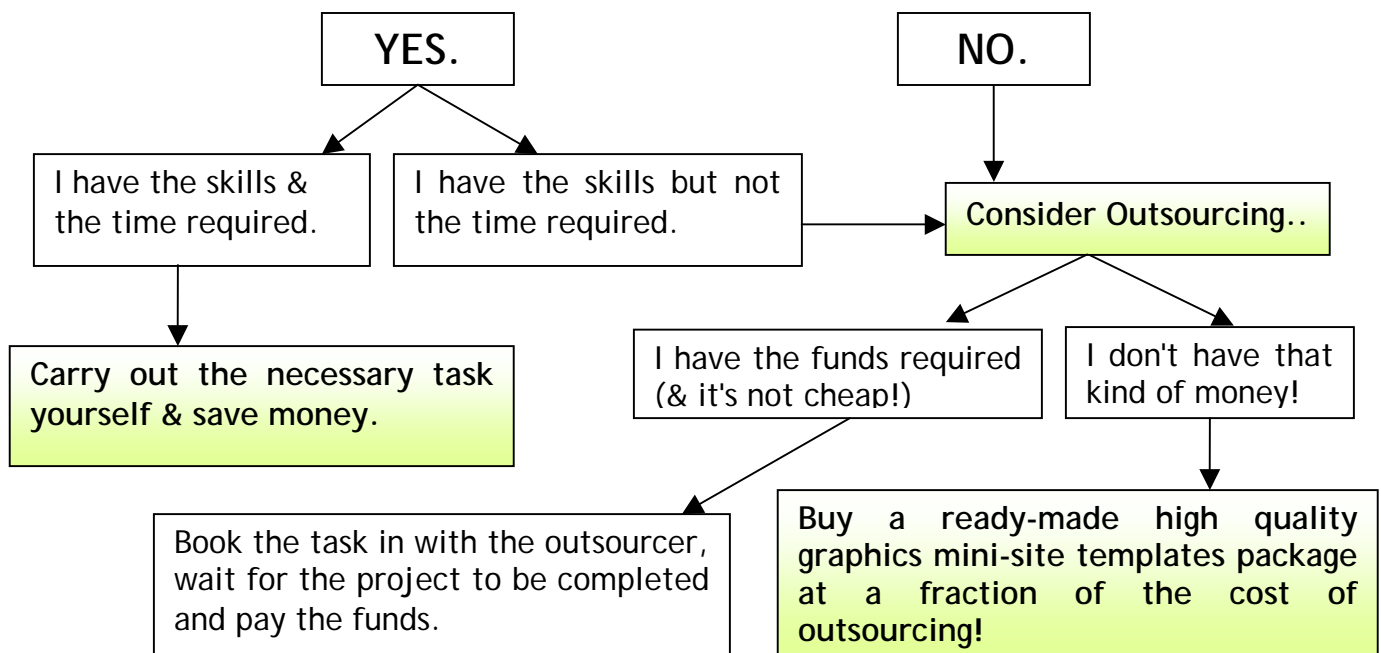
YES.

NO.

I have the skills & the time required.

I have the skills but not the time required.

Consider Outsourcing..

Carry out the necessary task yourself & save money.

I have the funds required (& it's not cheap!)

I don't have that kind of money!

Book the task in with the outsourcer, wait for the project to be completed and pay the funds.

Buy a ready-made high quality graphics mini-site templates package at a fraction of the cost of outsourcing!